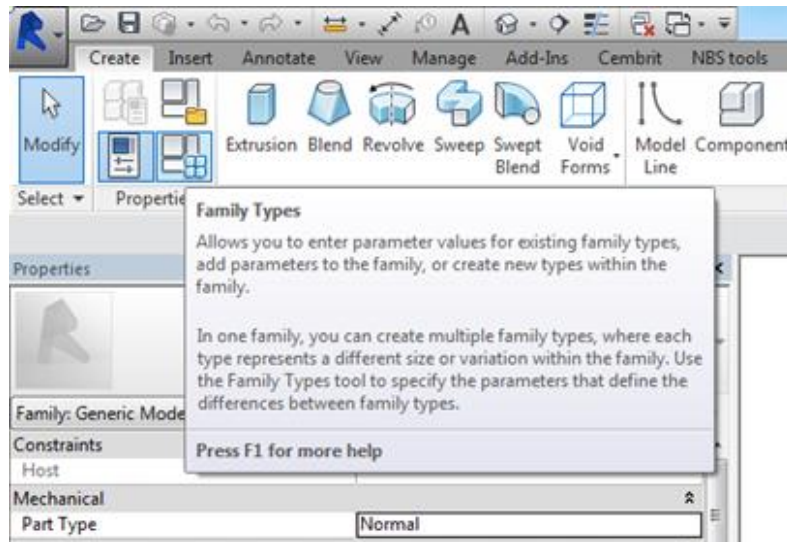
Create Insert Annotate View Manage Add-Ins Cembrit NBS tools

Modify

Extrusion Blend Revolve Sweep Swept Blend Void Forms Model Line Component

Select ▾ Propertie

Family Types

Allows you to enter parameter values for existing family types, add parameters to the family, or create new types within the family.

In one family, you can create multiple family types, where each type represents a different size or variation within the family. Use the Family Types tool to specify the parameters that define the differences between family types.

Press F1 for more help

Properties

Family: Generic Mode

Constraints

Host

Mechanical

Part Type | Normal